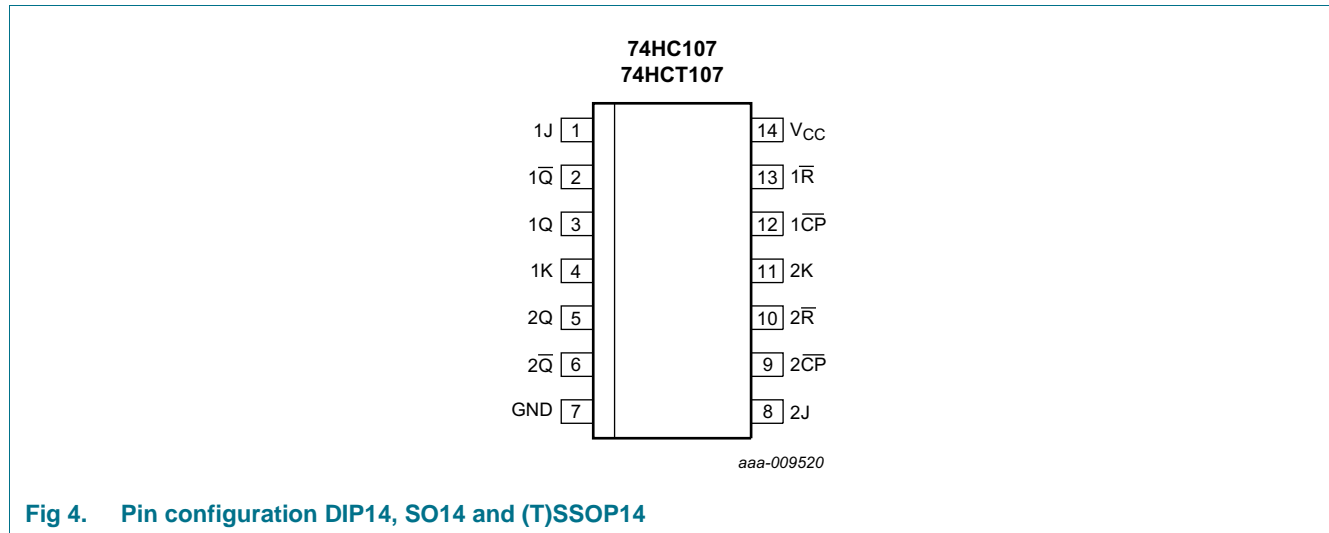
74HC107
74HCT107

1J 1
$1\overline{Q}$ 2
1Q 3
1K 4
2Q 5
$2\overline{Q}$ 6
GND 7

14 $V_{CC}$
13 $1\overline{R}$
12 $1\overline{CP}$
11 2K
10 $2\overline{R}$
9 $2\overline{CP}$
8 2J

aaa-009520

Fig 4. Pin configuration DIP14, SO14 and (T)SSOP14